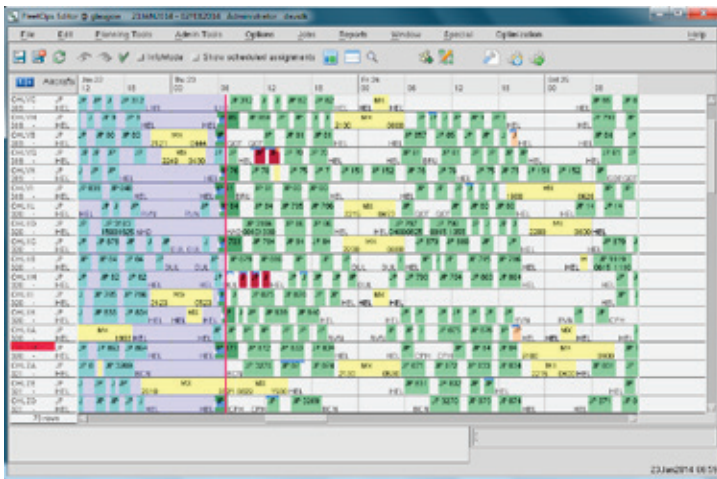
FleetOps Editor @ glasgow 23JAN2014 - 02FEB2014 Administrator: daveh

File Edit Planning Tools Admin Tools Options Jobs Reports Window Special Optimization Help

InfoMode Show scheduled assignments

Aircrafts

Jan 22 12 18
Thu 23 00 06 12 18
Fri 24 00 06 12 18
Sat 25 00 06

CHLVC
CHLVH
CHLVB
CHLVG
CHLVI
CHLVL
CHLXD
CHLXC
CHLXE
CHLXH
CHLXI
CHLXA
CHLXK
CHLZA
CHLZB
CHLZD

23Jan2014 06:59